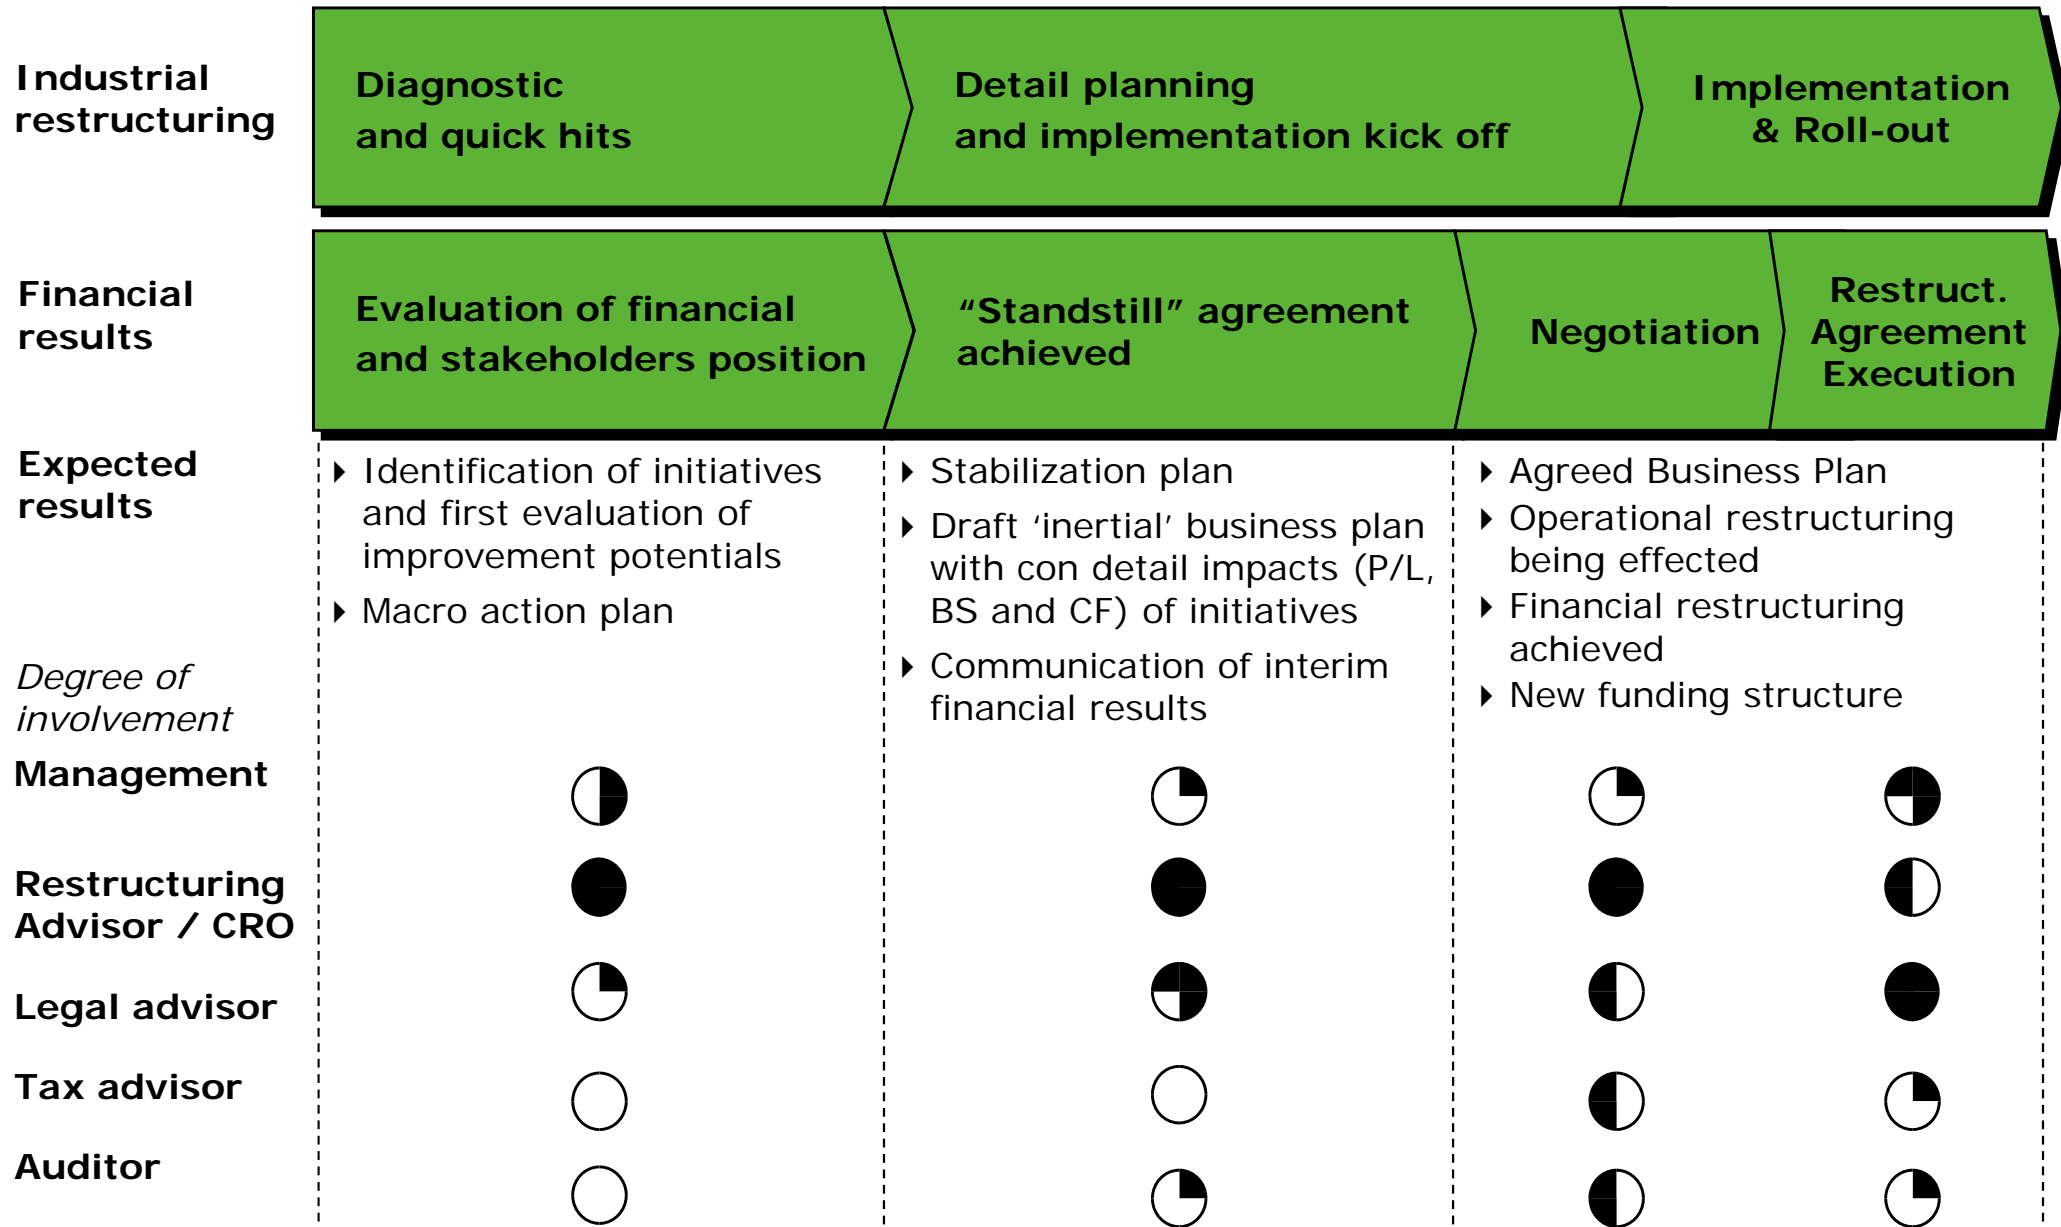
Industrial restructuring

Diagnostic and quick hits

Detail planning and implementation kick off

Implementation & Roll-out

Financial results

Evaluation of financial and stakeholders position

“Standstill” agreement achieved

Negotiation

Restruct. Agreement Execution

Expected results

Identification of initiatives and first evaluation of improvement potentials

Macro action plan

Stabilization plan

Draft ‘inertial’ business plan with con detail impacts (P/L, BS and CF) of initiatives

Communication of interim financial results

Agreed Business Plan

Operational restructuring being effected

Financial restructuring achieved

New funding structure

Degree of involvement

Management

Restructuring Advisor / CRO

Legal advisor

Tax advisor

Auditor